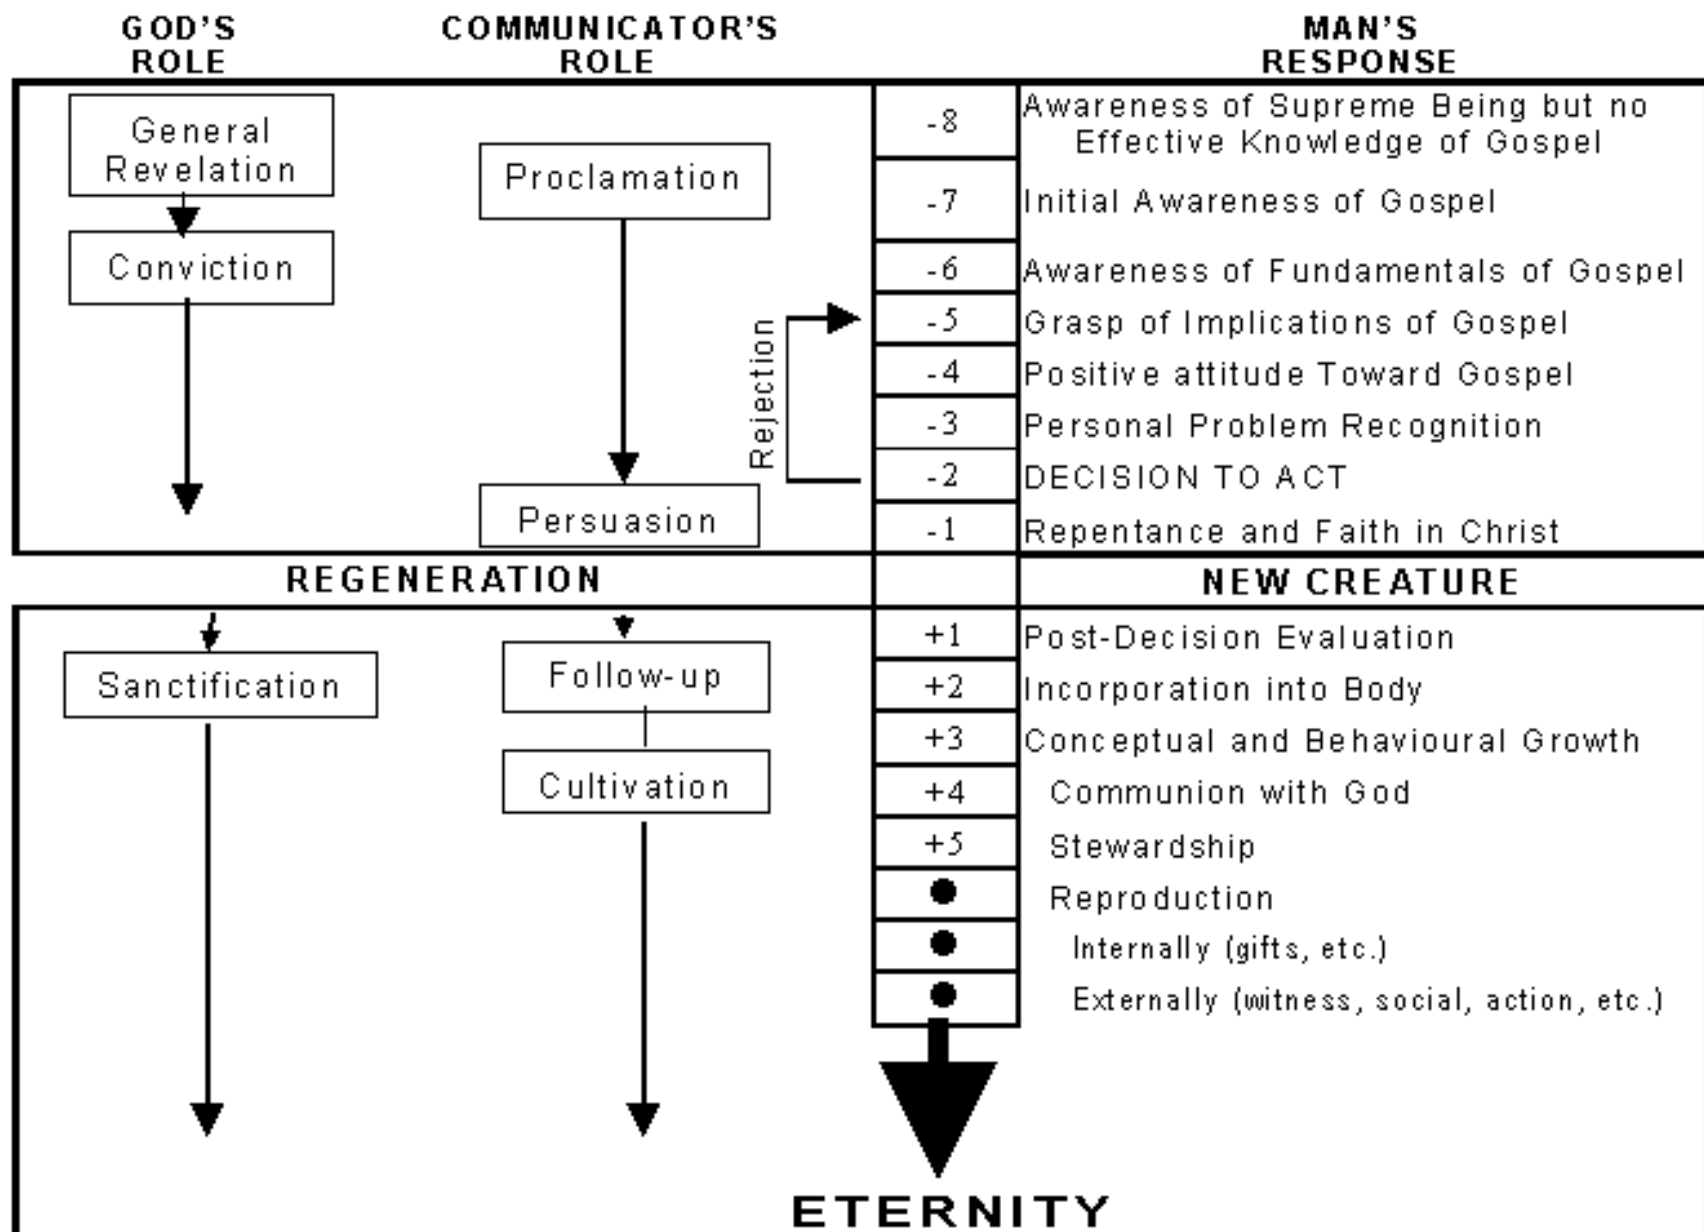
GOD'S ROLE

COMMUNICATOR'S ROLE

MAN'S RESPONSE

General Revelation

Conviction

Proclamation

Persuasion

Rejection

| | |
|---|---|
| -8 | Awareness of Supreme Being but no Effective Knowledge of Gospel |
| -7 | Initial Awareness of Gospel |
| -6 | Awareness of Fundamentals of Gospel |
| -5 | Grasp of Implications of Gospel |
| -4 | Positive attitude Toward Gospel |
| -3 | Personal Problem Recognition |
| -2 | DECISION TO ACT |
| -1 | Repentance and Faith in Christ |

REGENERATION

NEW CREATURE

Sanctification

Follow-up

Cultivation

| | |
|---|---|
| +1 | Post-Decision Evaluation |
| +2 | Incorporation into Body |
| +3 | Conceptual and Behavioural Growth |
| +4 | Communion with God |
| +5 | Stewardship |
| ● | Reproduction |
| ● | Internally (gifts, etc.) |
| ● | Externally (witness, social, action, etc.) |

ETERNITY